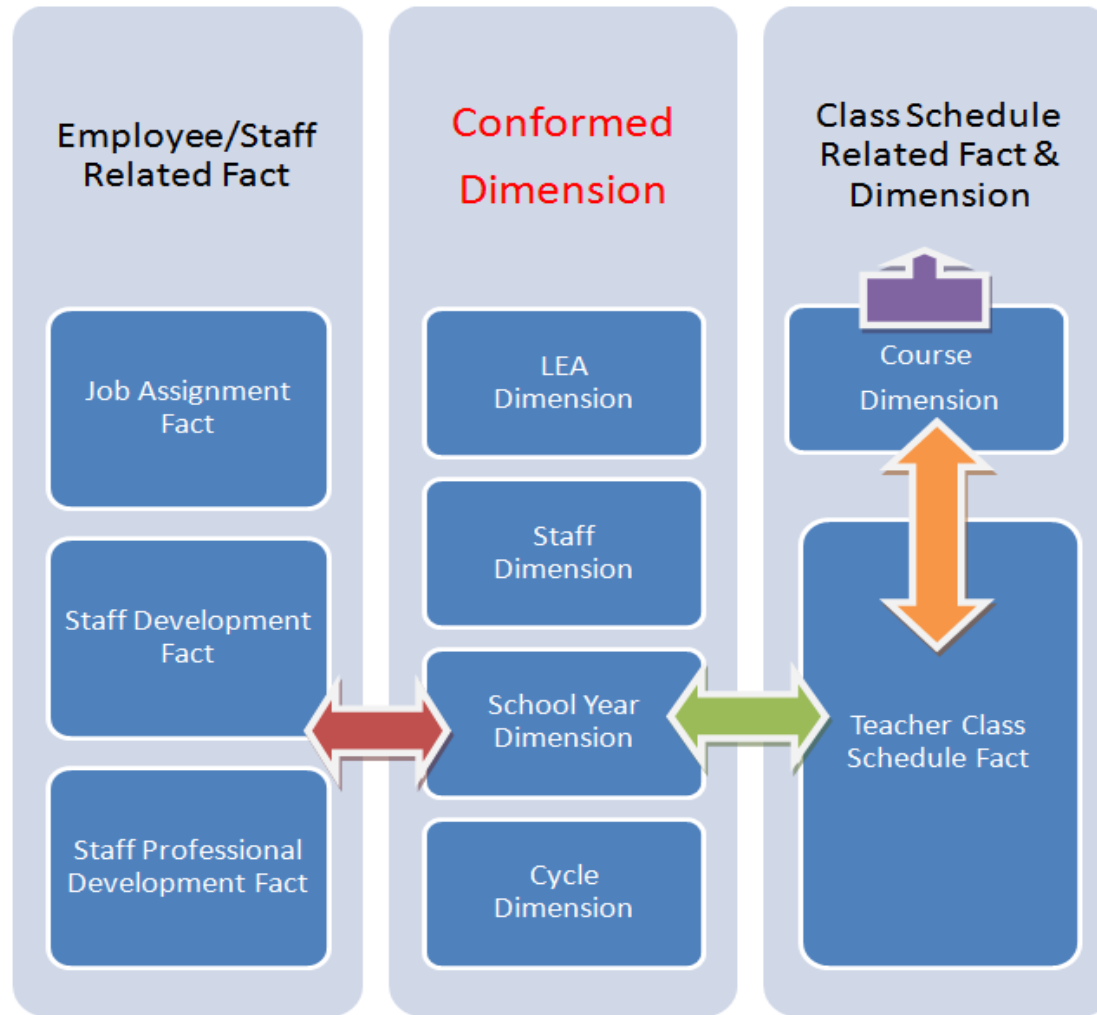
Employee/Staff Related Fact

Job Assignment Fact

Staff Development Fact

Staff Professional Development Fact

Conformed Dimension

LEA Dimension

Staff Dimension

School Year Dimension

Cycle Dimension

Class Schedule Related Fact & Dimension

Course Dimension

Teacher Class Schedule Fact